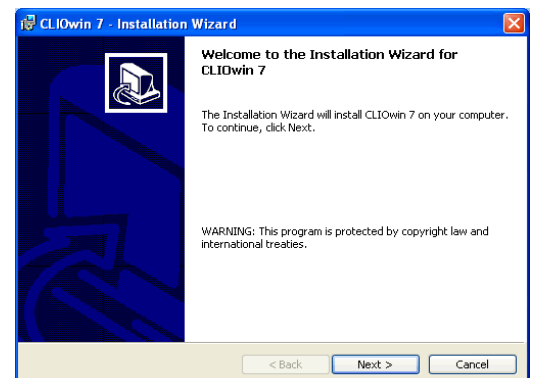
CLIOwin 7 - Installation Wizard

Welcome to the Installation Wizard for CLIOwin 7

The Installation Wizard will install CLIOwin 7 on your computer. To continue, click Next.

WARNING: This program is protected by copyright law and international treaties.

< Back
Next >
Cancel